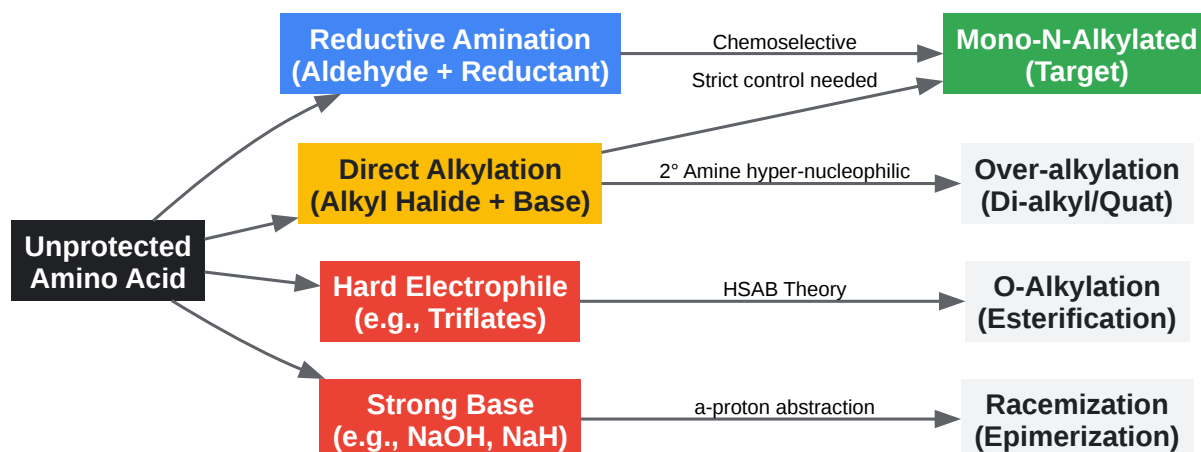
Reductive Amination
(Aldehyde + Reductant)

Chemoselective

Mono-N-Alkylated
(Target)

Strict control needed

Direct Alkylation
(Alkyl Halide + Base)

2° Amine hyper-nucleophilic

Over-alkylation
(Di-alkyl/Quat)

Unprotected
Amino Acid

Hard Electrophile
(e.g., Triflates)

HSAB Theory

O-Alkylation
(Esterification)

Strong Base
(e.g., NaOH, NaH)

a-proton abstraction

Racemization
(Epimerization)